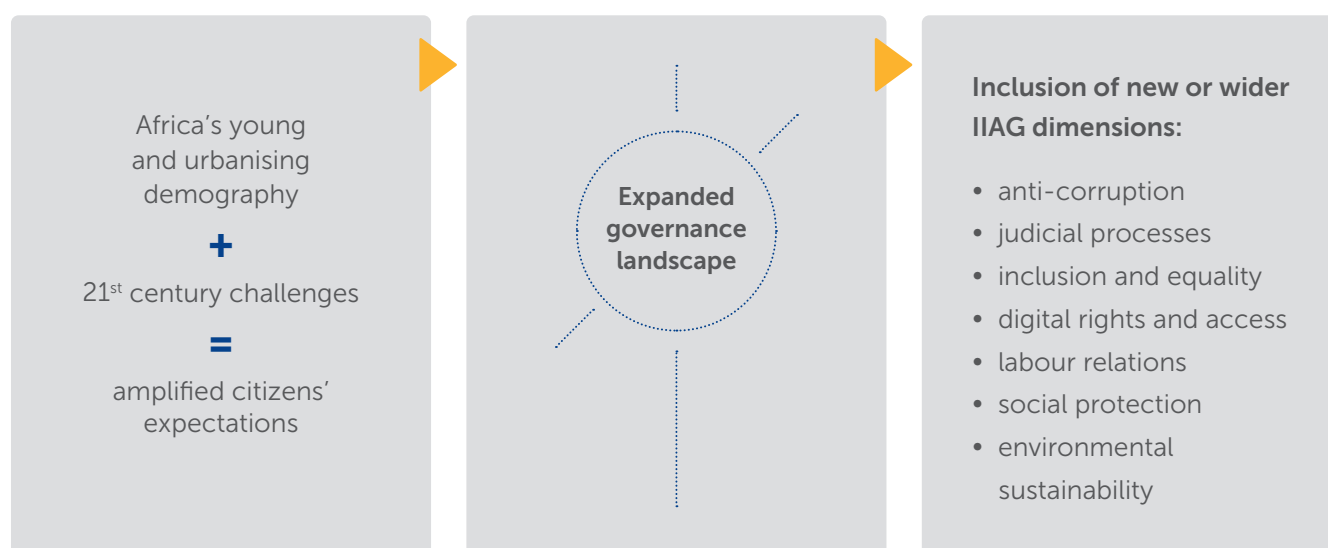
Africa’s young and urbanising demography

+

21$^{st}$ century challenges

=

amplified citizens’ expectations

Expanded governance landscape

Inclusion of new or wider IIAG dimensions:

- anti-corruption
- judicial processes
- inclusion and equality
- digital rights and access
- labour relations
- social protection
- environmental sustainability